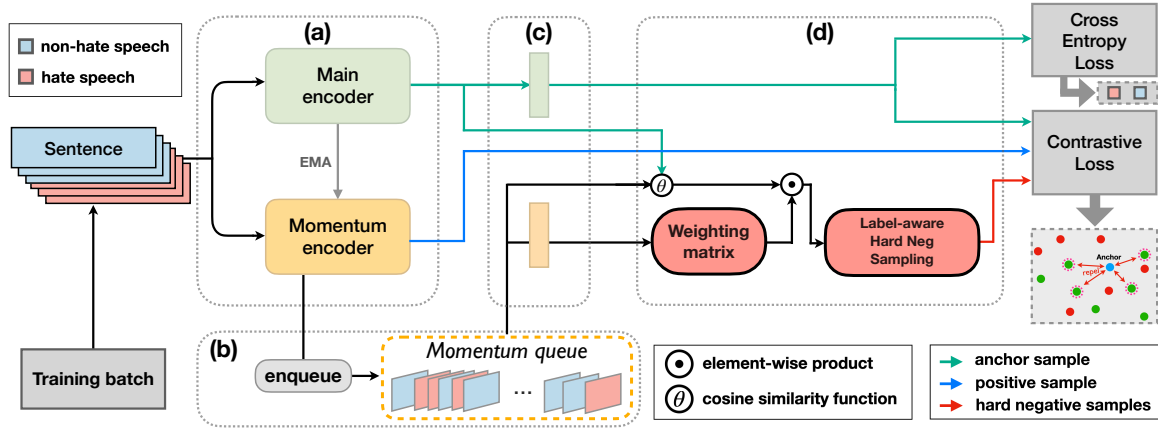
non-hate speech
hate speech

Sentence

Training batch

(a)

Main encoder

EMA

Momentum encoder

(b)

enqueue

Momentum queue

...

(c)

(d)

$\theta$

$\odot$

Weighting matrix

Label-aware Hard Neg Sampling

Cross Entropy Loss

Contrastive Loss

Anchor

repel

$\odot$ element-wise product

$\theta$ cosine similarity function

anchor sample

positive sample

hard negative samples